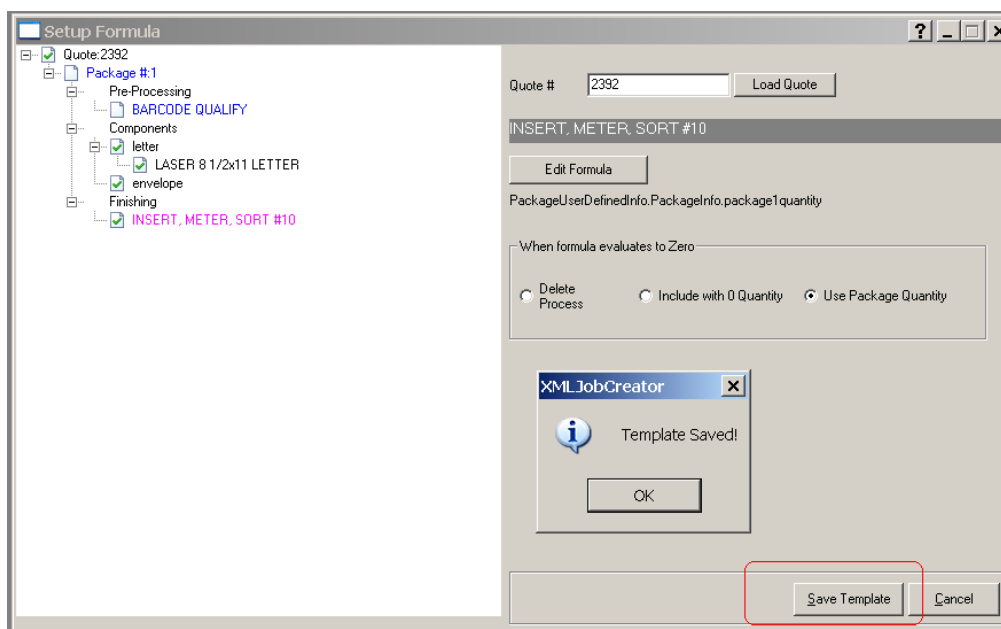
Setup Formula

?

Quote:2392
Package #:1
Pre-Processing
BARCODE QUALIFY
Components
letter
LASER 8 1/2x11 LETTER
envelope
Finishing
INSERT, METER, SORT #10

Quote #
2392
Load Quote

INSERT, METER, SORT #10

Edit Formula

PackageUserDefinedInfo.PackageInfo.package1quantity

When formula evaluates to Zero
Delete Process
Include with 0 Quantity
Use Package Quantity

XMLJobCreator
Template Saved!
OK

Save Template
Cancel